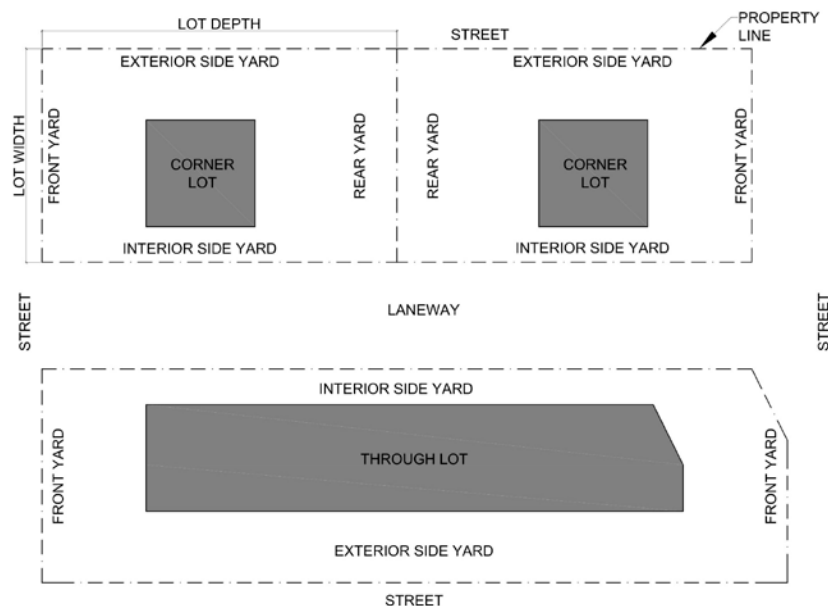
LOT DEPTH

STREET

PROPERTY LINE

EXTERIOR SIDE YARD

EXTERIOR SIDE YARD

LOT WIDTH

FRONT YARD

CORNER LOT

REAR YARD

REAR YARD

CORNER LOT

FRONT YARD

INTERIOR SIDE YARD

INTERIOR SIDE YARD

STREET

LANEWAY

STREET

INTERIOR SIDE YARD

FRONT YARD

THROUGH LOT

FRONT YARD

EXTERIOR SIDE YARD

STREET